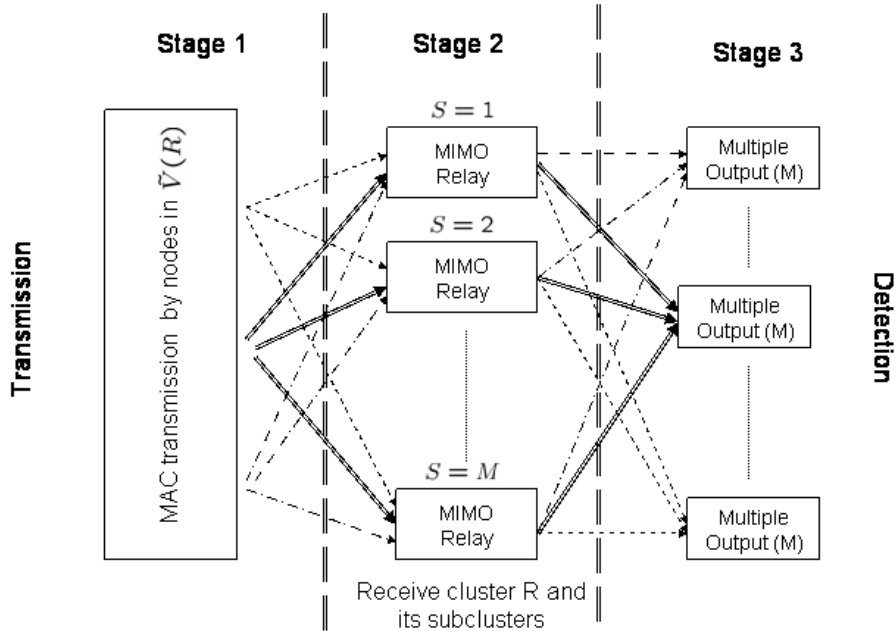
Stage 1

Stage 2

Stage 3

Transmission

MAC transmission by nodes in $\bar{V}(R)$

$S = 1$

MIMO Relay

$S = 2$

MIMO Relay

$S = M$

MIMO Relay

Receive cluster R and its subclusters

Multiple Output (M)

Multiple Output (M)

Multiple Output (M)

Detection